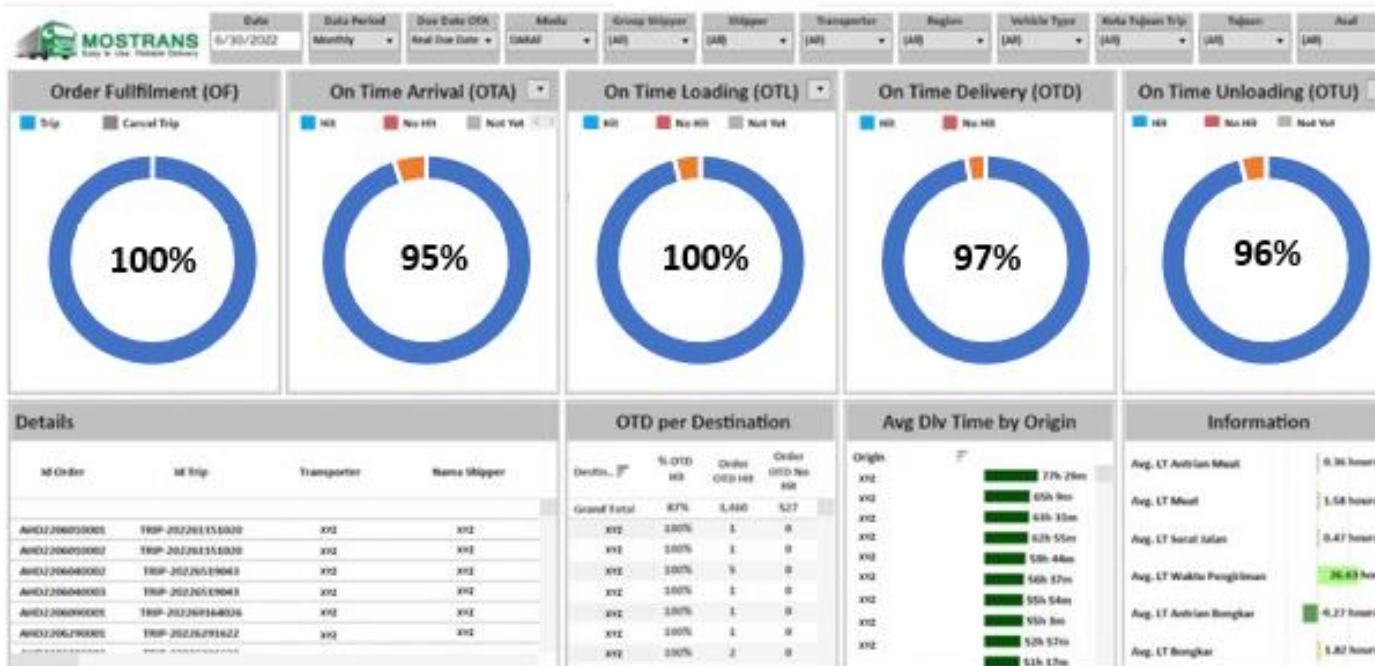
MOSTRANS
Easy & Use. Reliable Delivery

| Date | Data Period | Due Date OTA | Mode | Group Shipper | Shipper | Transporter | Region | Vehicle Type | Kota Tujuan Trip | Tujuan | Asal |
|---|---|---|---|---|---|---|---|---|---|---|---|
| 6/30/2022 | Monthly | Real Due Date | DARAT | (All) | (All) | (All) | (All) | (All) | (All) | (All) | (All) |

Order Fullfilment (OF)
Trip Cancel Trip
100%

On Time Arrival (OTA)
Hit No Hit Not Yet
95%

On Time Loading (OTL)
Hit No Hit Not Yet
100%

On Time Delivery (OTD)
Hit No Hit
97%

On Time Unloading (OTU)
Hit No Hit Not Yet
96%

Details

| Id Order | Id Trip | Transporter | Nama Shipper |
|---|---|---|---|
| AHD2206010001 | TRIP-202261151020 | XYZ | XYZ |
| AHD2206010002 | TRIP-202261151020 | XYZ | XYZ |
| AHD2206040002 | TRIP-20226539063 | XYZ | XYZ |
| AHD2206040003 | TRIP-20226539063 | XYZ | XYZ |
| AHD2206090001 | TRIP-202269164026 | XYZ | XYZ |
| AHD2206290001 | TRIP-20226291622 | XYZ | XYZ |

OTD per Destination

| Destin... | % OTD Hit | Order OTD Hit | Order OTD No Hit |
|---|---|---|---|
| Grand Total | 87% | 3,460 | 527 |
| XYZ | 100% | 1 | 0 |
| XYZ | 100% | 1 | 0 |
| XYZ | 100% | 5 | 0 |
| XYZ | 100% | 1 | 0 |
| XYZ | 100% | 1 | 0 |
| XYZ | 100% | 1 | 0 |
| XYZ | 100% | 2 | 0 |

Avg Dlv Time by Origin

| Origin | |
|---|---|
| XYZ | 77h 29m |
| XYZ | 65h 9m |
| XYZ | 63h 35m |
| XYZ | 62h 55m |
| XYZ | 59h 44m |
| XYZ | 56h 37m |
| XYZ | 55h 54m |
| XYZ | 55h 8m |
| XYZ | 52h 57m |
| | 51h 12m |

Information

| | |
|---|---|
| Avg. LT Antrian Muat | 0.36 hours |
| Avg. LT Muat | 1.58 hours |
| Avg. LT Surat Jalan | 0.47 hours |
| Avg. LT Waktu Pengiriman | 26.63 hours |
| Avg. LT Antrian Bongkar | 4.27 hours |
| Avg. LT Bongkar | 1.82 hours |